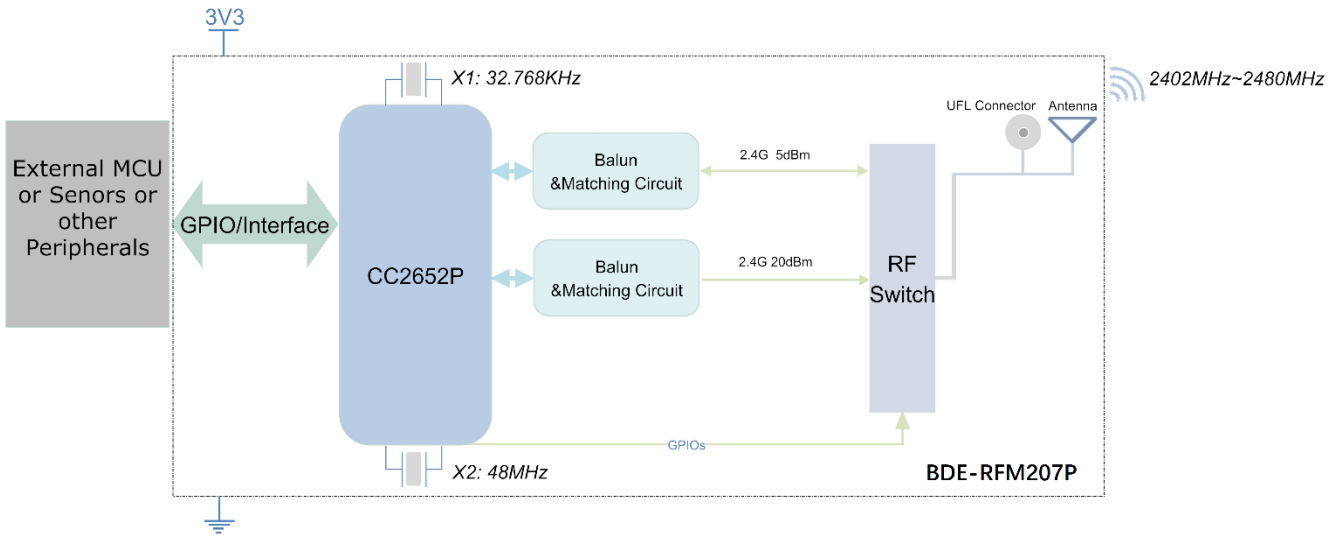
3V3

X1: 32.768KHz

2402MHz~2480MHz

UFL Connector

Antenna

External MCU or Senors or other Peripherals

GPIO/Interface

CC2652P

Balun &Matching Circuit

2.4G 5dBm

Balun &Matching Circuit

2.4G 20dBm

RF Switch

GPIOs

X2: 48MHz

BDE-RFM207P